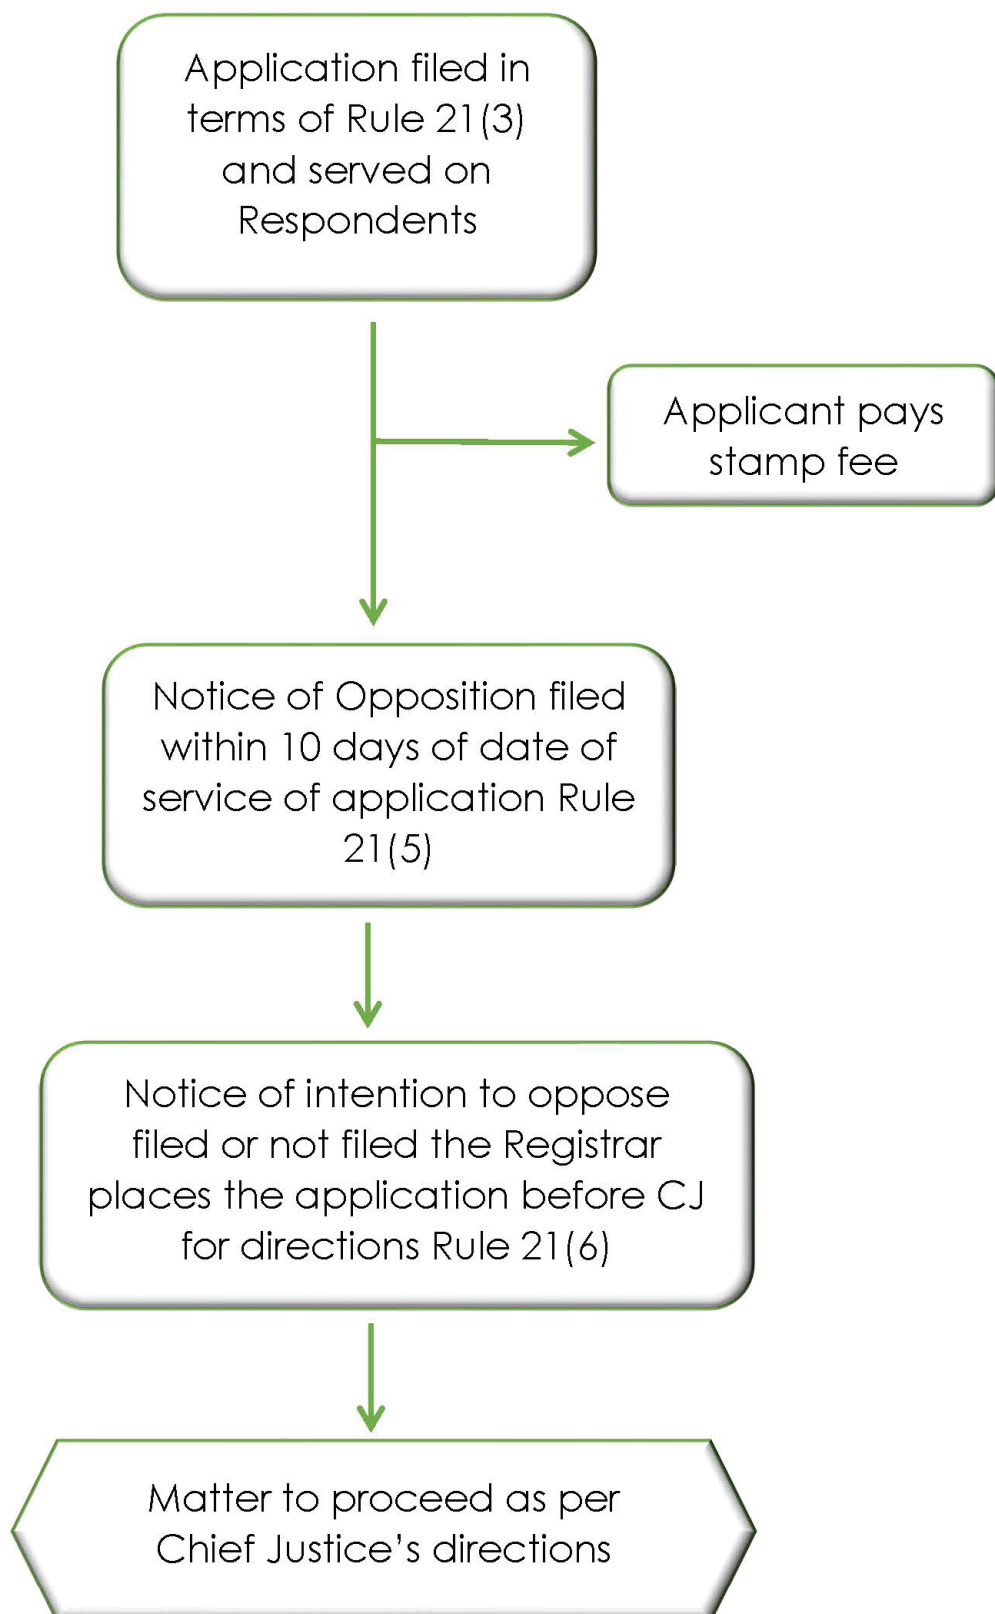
Application filed in terms of Rule 21(3) and served on Respondents

Applicant pays stamp fee

Notice of Opposition filed within 10 days of date of service of application Rule 21(5)

Notice of intention to oppose filed or not filed the Registrar places the application before CJ for directions Rule 21(6)

Matter to proceed as per Chief Justice's directions